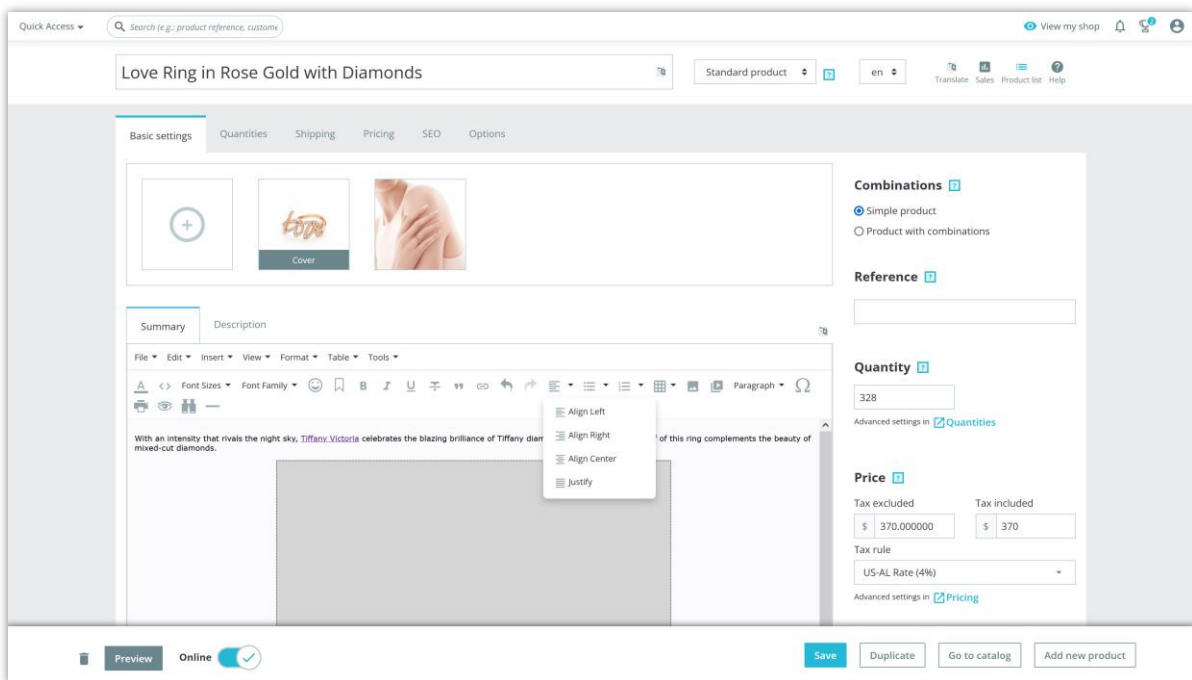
Quick Access ▾

Search (e.g.: product reference, custome

View my shop

Love Ring in Rose Gold with Diamonds

Standard product

en

Translate Sales Product list Help

Basic settings Quantities Shipping Pricing SEO Options

Cover

Summary Description

File ▾ Edit ▾ Insert ▾ View ▾ Format ▾ Table ▾ Tools ▾

Font Sizes ▾ Font Family ▾ Paragraph ▾

Align Left
Align Right
Align Center
Justify

With an intensity that rivals the night sky, Tiffany Victoria celebrates the blazing brilliance of Tiffany diam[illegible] of this ring complements the beauty of mixed-cut diamonds.

Combinations

Simple product

Product with combinations

Reference

Quantity

328

Advanced settings in Quantities

Price

Tax excluded

Tax included

$ 370.000000

$ 370

Tax rule

US-AL Rate (4%)

Advanced settings in Pricing

Preview

Online

Save

Duplicate

Go to catalog

Add new product